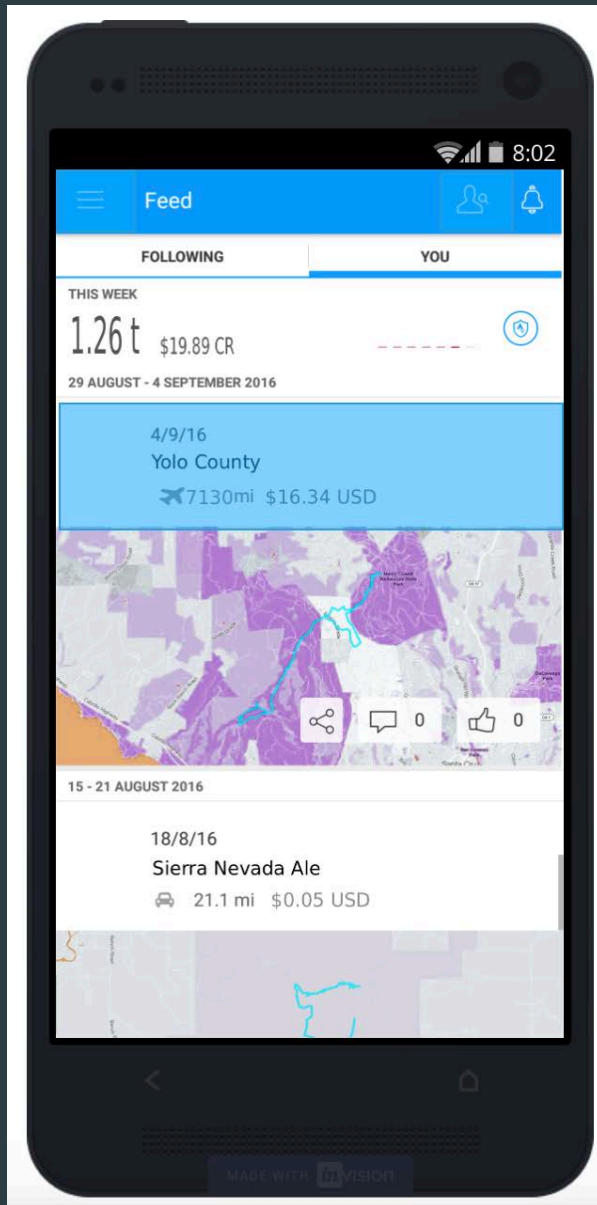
8:02

Feed

FOLLOWING
YOU

THIS WEEK
1.26 t $19.89 CR
29 AUGUST - 4 SEPTEMBER 2016

4/9/16
Yolo County
7130mi $16.34 USD

0
0

15 - 21 AUGUST 2016

18/8/16
Sierra Nevada Ale
21.1 mi $0.05 USD

MADE WITH InVISION